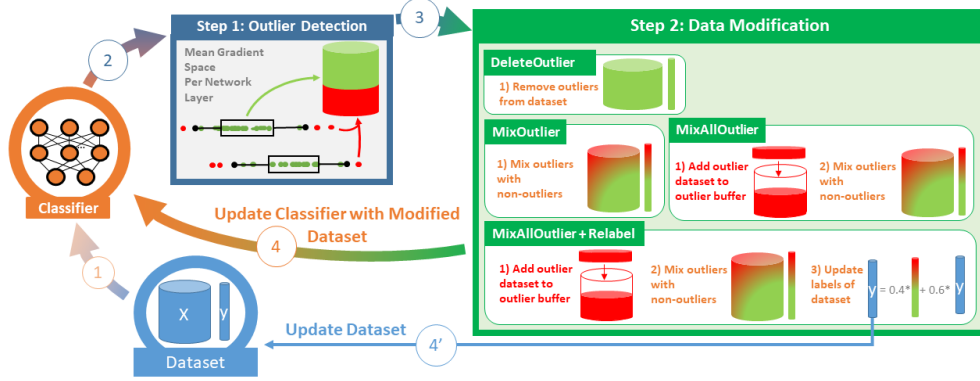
Step 1: Outlier Detection

Mean Gradient Space Per Network Layer

3

Step 2: Data Modification

DeleteOutlier

1) Remove outliers from dataset

MixOutlier

1) Mix outliers with non-outliers

MixAllOutlier

1) Add outlier dataset to outlier buffer

2) Mix outliers with non-outliers

MixAllOutlier + Relabel

1) Add outlier dataset to outlier buffer

2) Mix outliers with non-outliers

3) Update labels of dataset

y = 0.4* + 0.6* y

2

Classifier

Update Classifier with Modified Dataset

4

1

X y

Dataset

Update Dataset

4'